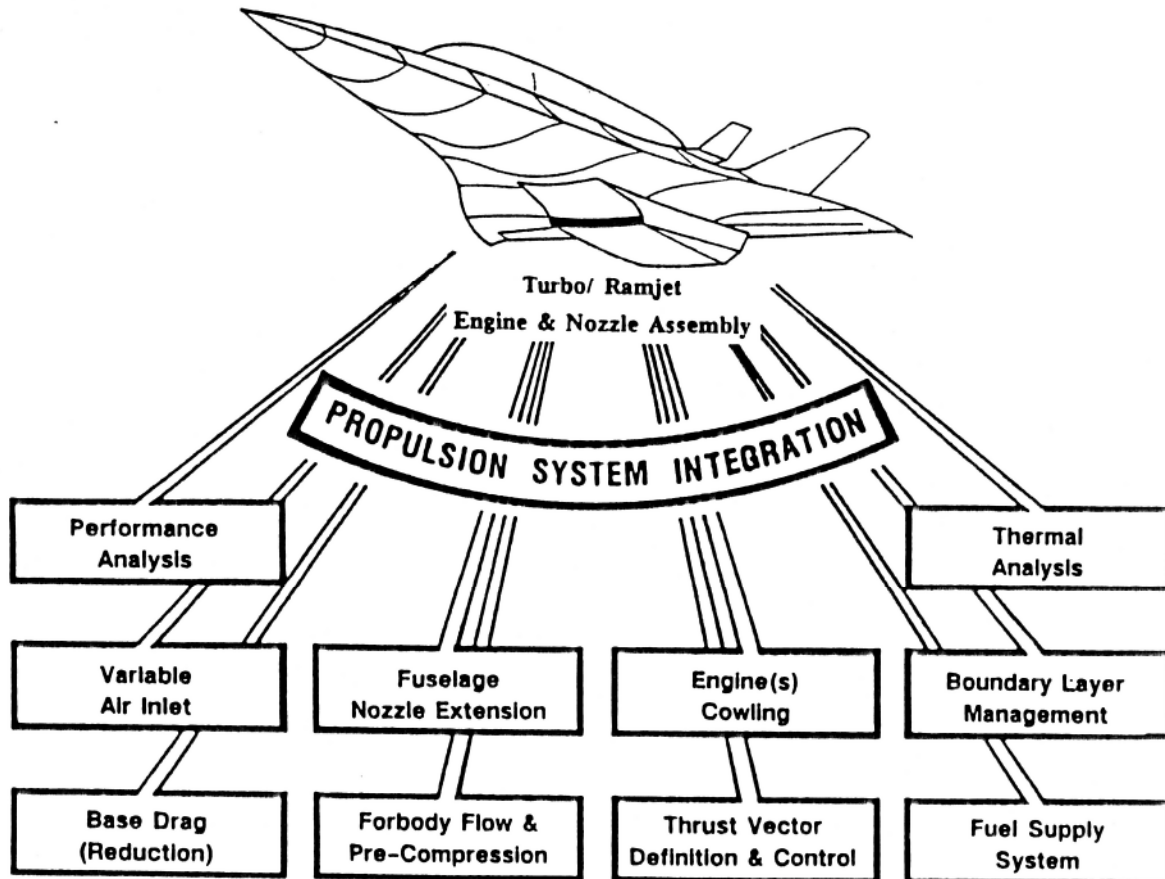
Turbo/ Ramjet
Engine & Nozzle Assembly

PROPULSION SYSTEM INTEGRATION

Performance Analysis

Thermal Analysis

Variable Air Inlet

Fuselage Nozzle Extension

Engine(s) Cowling

Boundary Layer Management

Base Drag (Reduction)

Forbody Flow & Pre-Compression

Thrust Vector Definition & Control

Fuel Supply System